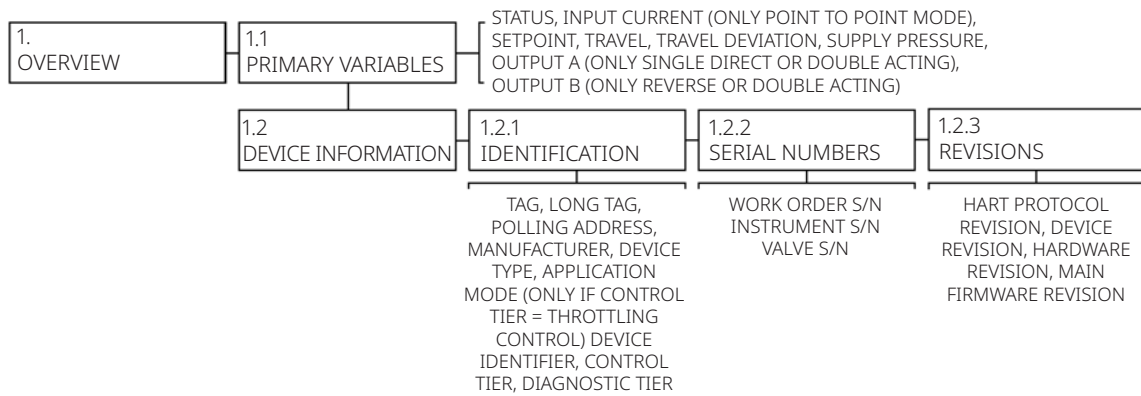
1.
OVERVIEW

1.1
PRIMARY VARIABLES

STATUS, INPUT CURRENT (ONLY POINT TO POINT MODE), SETPOINT, TRAVEL, TRAVEL DEVIATION, SUPPLY PRESSURE, OUTPUT A (ONLY SINGLE DIRECT OR DOUBLE ACTING), OUTPUT B (ONLY REVERSE OR DOUBLE ACTING)

1.2
DEVICE INFORMATION

1.2.1
IDENTIFICATION

TAG, LONG TAG, POLLING ADDRESS, MANUFACTURER, DEVICE TYPE, APPLICATION MODE (ONLY IF CONTROL TIER = THROTTLING CONTROL) DEVICE IDENTIFIER, CONTROL TIER, DIAGNOSTIC TIER

1.2.2
SERIAL NUMBERS

WORK ORDER S/N
INSTRUMENT S/N
VALVE S/N

1.2.3
REVISIONS

HART PROTOCOL REVISION, DEVICE REVISION, HARDWARE REVISION, MAIN FIRMWARE REVISION